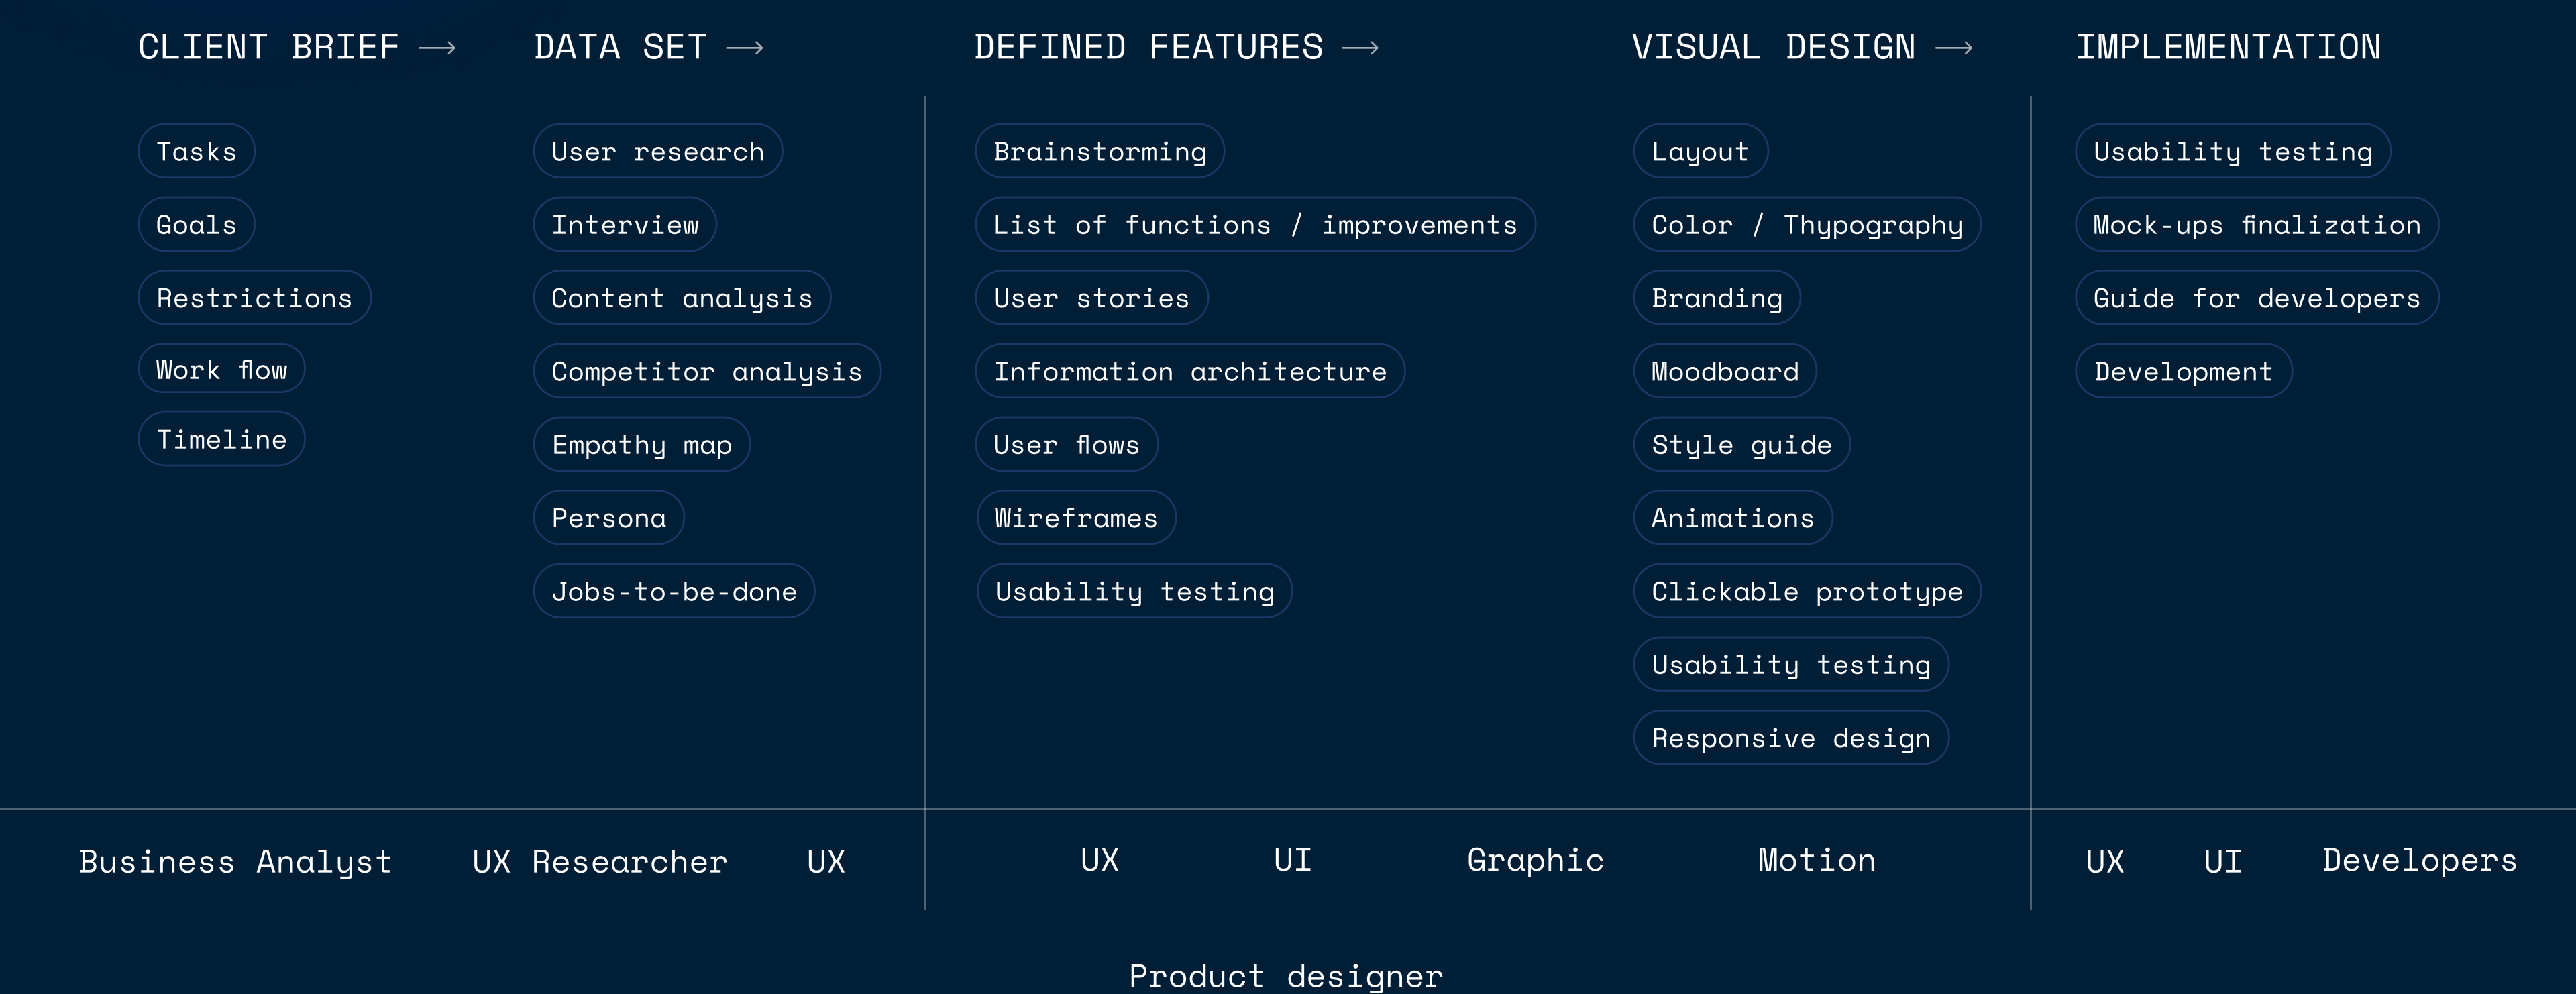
CLIENT BRIEF →

Tasks

Goals

Restrictions

Work flow

Timeline

DATA SET →

User research

Interview

Content analysis

Competitor analysis

Empathy map

Persona

Jobs-to-be-done

DEFINED FEATURES →

Brainstorming

List of functions / improvements

User stories

Information architecture

User flows

Wireframes

Usability testing

VISUAL DESIGN →

Layout

Color / Thypography

Branding

Moodboard

Style guide

Animations

Clickable prototype

Usability testing

Responsive design

IMPLEMENTATION

Usability testing

Mock-ups finalization

Guide for developers

Development

Business Analyst UX Researcher UX

UX UI Graphic Motion

UX UI Developers

Product designer